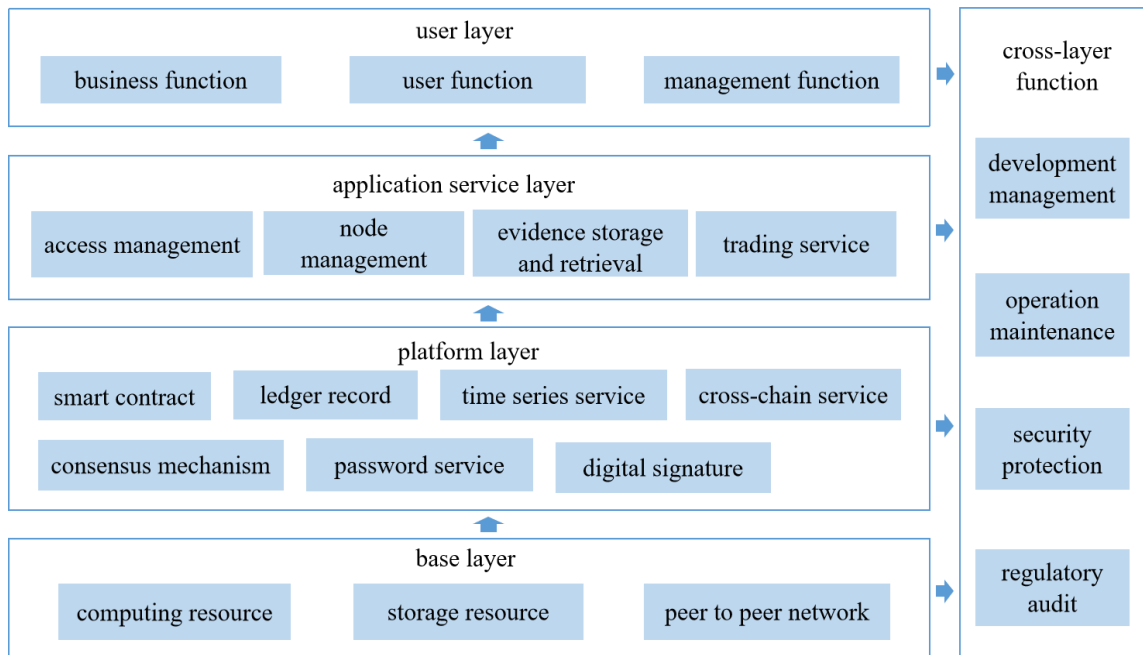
user layer

business function

user function

management function

application service layer

access management

node management

evidence storage and retrieval

trading service

platform layer

smart contract

ledger record

time series service

cross-chain service

consensus mechanism

password service

digital signature

base layer

computing resource

storage resource

peer to peer network

cross-layer function

development management

operation maintenance

security protection

regulatory audit